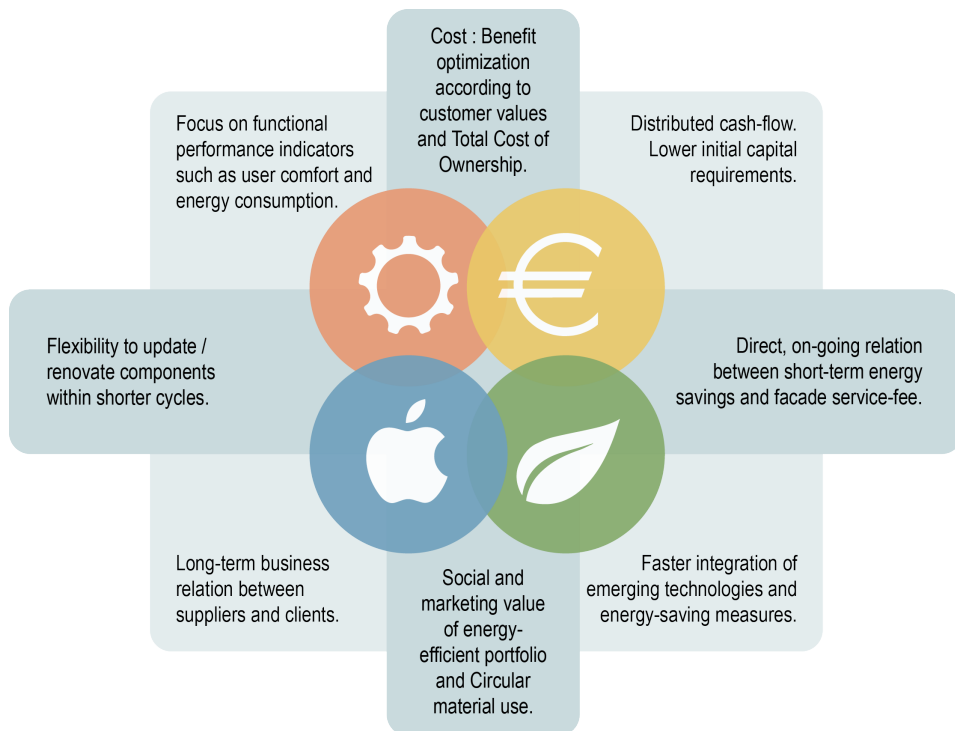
Cost : Benefit optimization according to customer values and Total Cost of Ownership.

Focus on functional performance indicators such as user comfort and energy consumption.

Distributed cash-flow. Lower initial capital requirements.

Flexibility to update / renovate components within shorter cycles.

Direct, on-going relation between short-term energy savings and facade service-fee.

Long-term business relation between suppliers and clients.

Faster integration of emerging technologies and energy-saving measures.

Social and marketing value of energy-efficient portfolio and Circular material use.